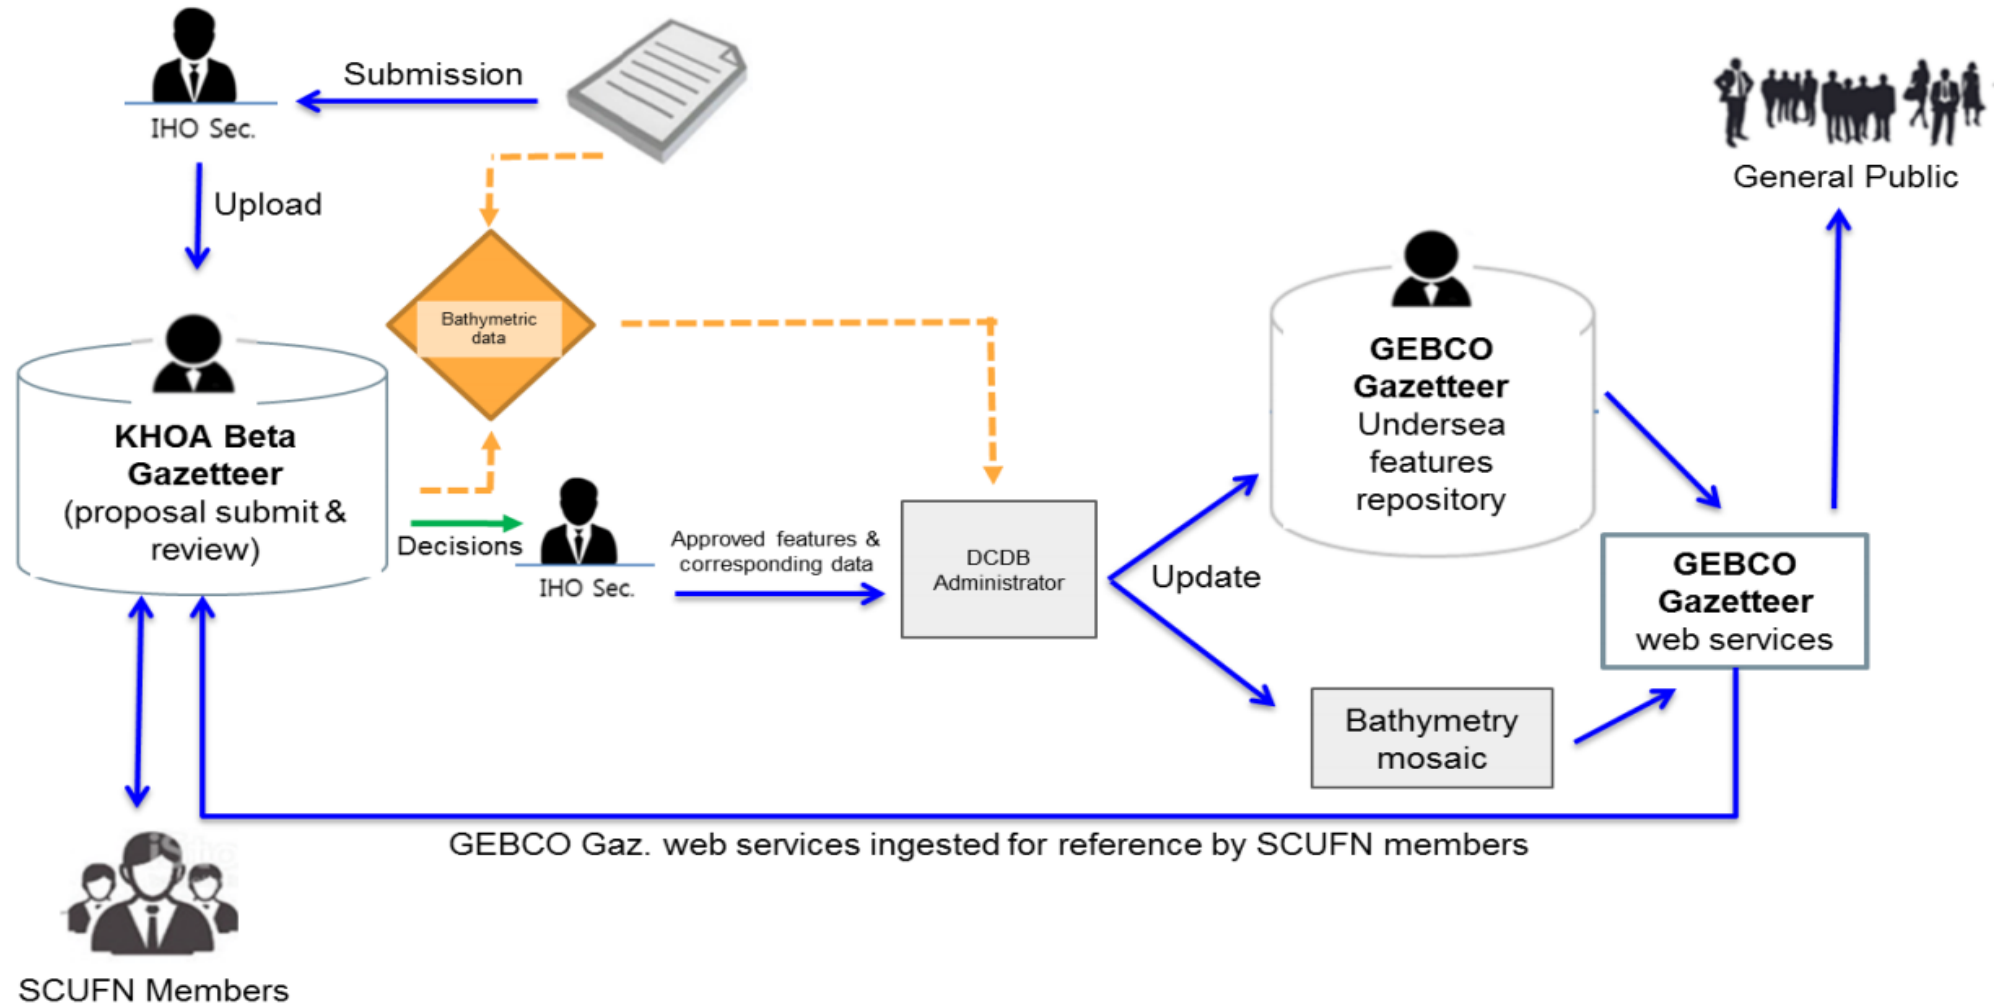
Submission

IHO Sec.

Upload

General Public

Bathymetric data

KHOA Beta Gazetteer (proposal submit & review)

GEBCO Gazetteer Undersea features repository

Decisions

IHO Sec.

Approved features & corresponding data

DCDB Administrator

Update

GEBCO Gazetteer web services

Bathymetry mosaic

GEBCO Gaz. web services ingested for reference by SCUFN members

SCUFN Members